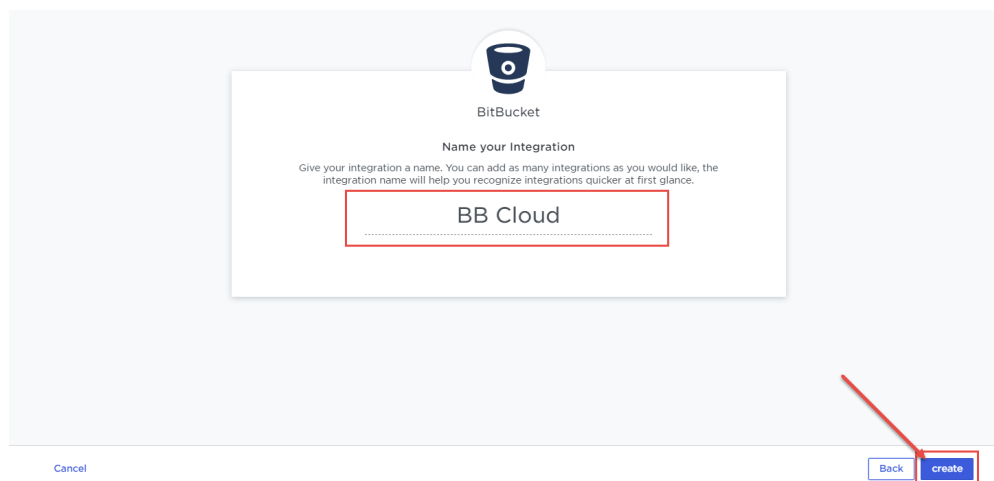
BitBucket

Name your Integration

Give your integration a name. You can add as many integrations as you would like, the integration name will help you recognize integrations quicker at first glance.

BB Cloud

Cancel

Back

create